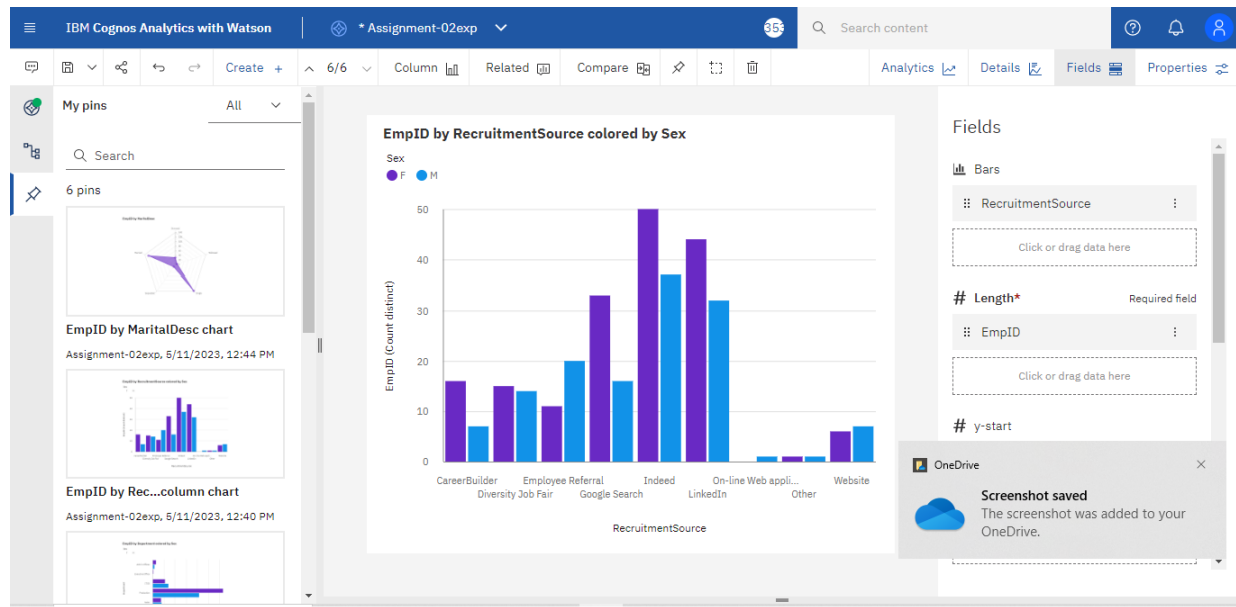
IBM Cognos Analytics with Watson
* Assignment-02exp
353
Search content

Create +
6/6
Column
Related
Compare
Analytics
Details
Fields
Properties

My pins
All
Search
6 pins

EmpID by MaritalDesc chart
Assignment-02exp, 5/11/2023, 12:44 PM

EmpID by Rec...column chart
Assignment-02exp, 5/11/2023, 12:40 PM

EmpID by RecruitmentSource colored by Sex
Sex
F
M

| RecruitmentSource | F | M |
|---|---|---|
| CareerBuilder | 16 | 7 |
| Diversity Job Fair | 15 | 14 |
| Employee Referral | 11 | 20 |
| Google Search | 33 | 16 |
| Indeed | 50 | 37 |
| LinkedIn | 44 | 32 |
| On-line Web appli... | | 1 |
| Other | 1 | 1 |
| Website | 6 | 7 |

50
40
30
20
10
0
EmpID (Count distinct)
RecruitmentSource

Fields
Bars
RecruitmentSource
Click or drag data here
# Length*
Required field
EmpID
Click or drag data here
# y-start

OneDrive
Screenshot saved
The screenshot was added to your OneDrive.